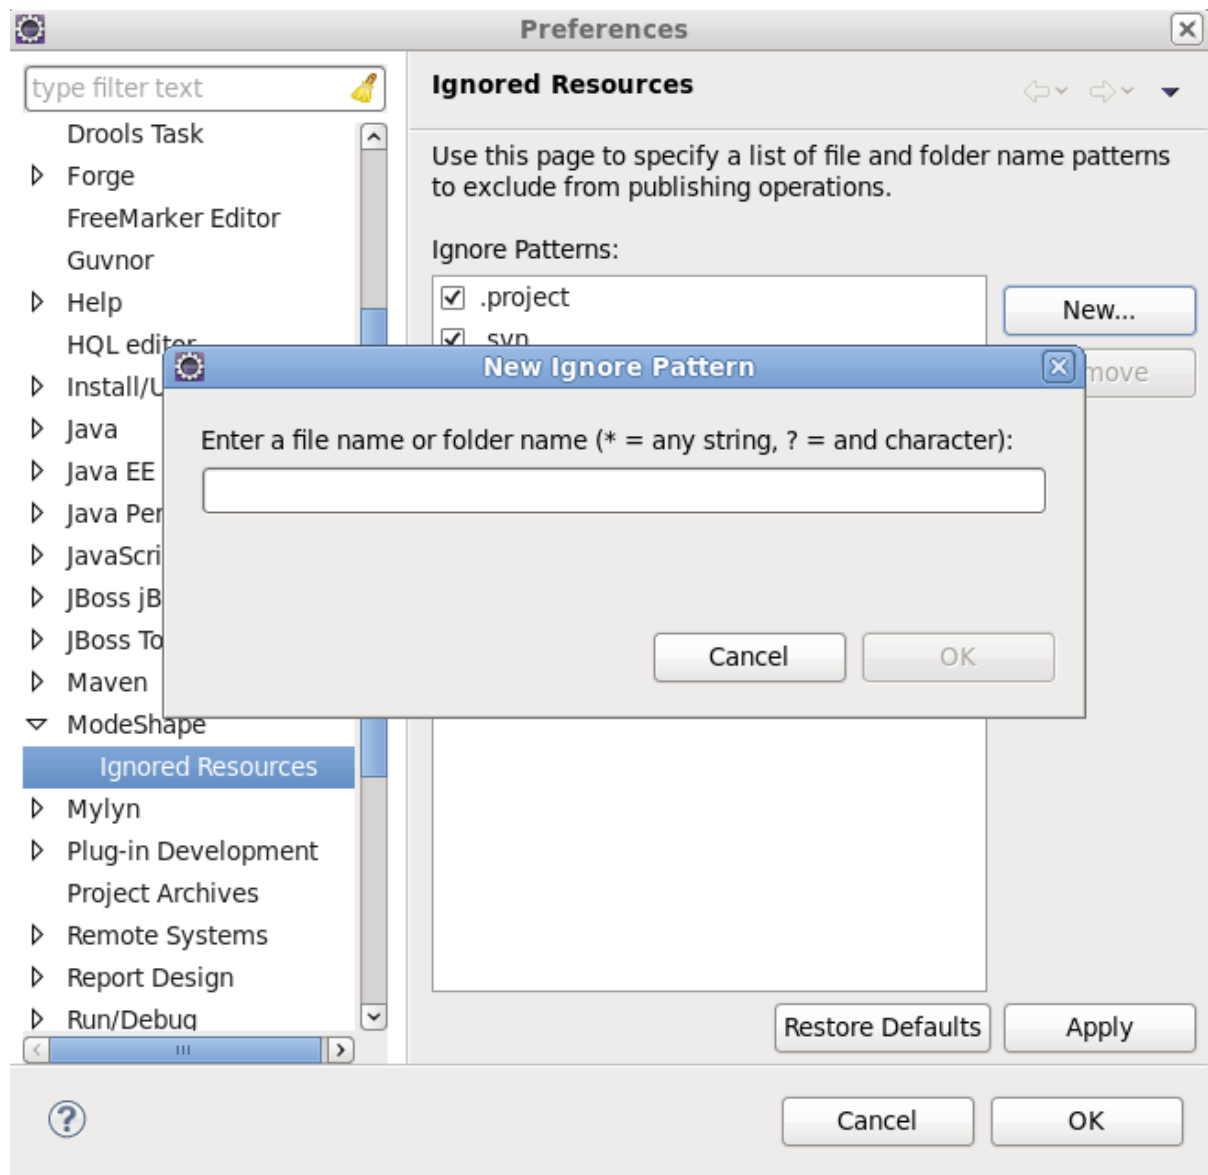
Preferences

type filter text

Drools Task
Forge
FreeMarker Editor
Guvnor
Help
HQL editor
Install/U
Java
Java EE
Java Per
JavaScri
JBoss jB
JBoss To
Maven
ModeShape
Ignored Resources
Mylyn
Plug-in Development
Project Archives
Remote Systems
Report Design
Run/Debug

Ignored Resources

Use this page to specify a list of file and folder name patterns to exclude from publishing operations.

Ignore Patterns:

.project
.svn

New...
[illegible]move

New Ignore Pattern

Enter a file name or folder name (* = any string, ? = and character):

Cancel
OK

Restore Defaults
Apply

Cancel
OK